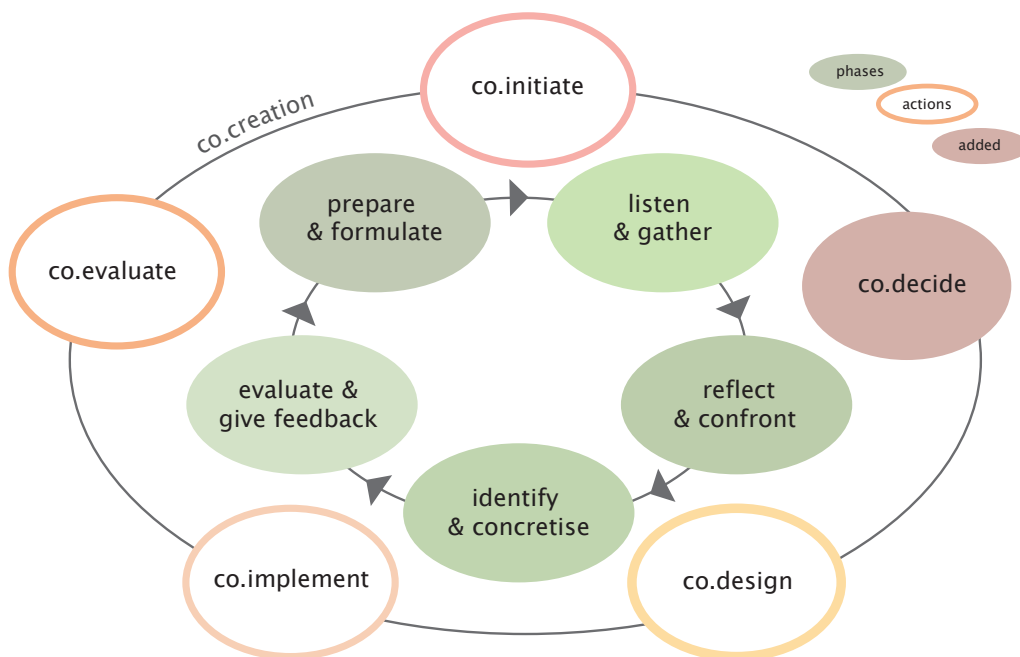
phases

actions

added

co.initiate

co.creation

prepare & formulate

listen & gather

co.evaluate

co.decide

reflect & confront

evaluate & give feedback

identify & concretise

co.implement

co.design